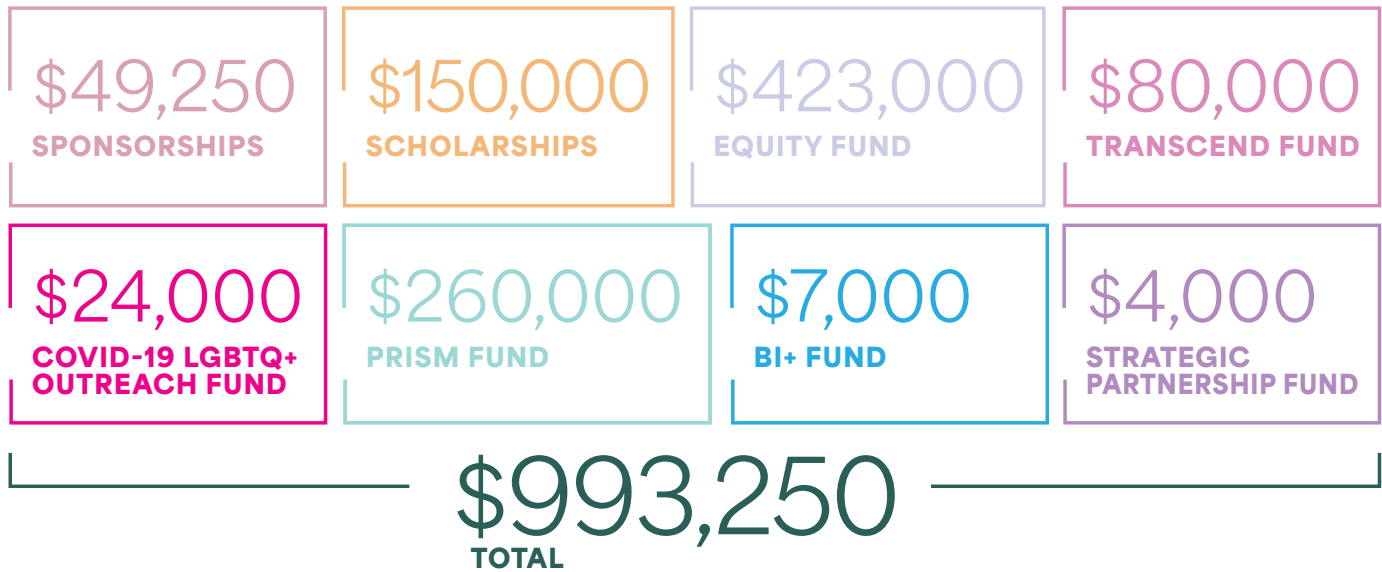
\$49,250
SPONSORSHIPS

\$150,000
SCHOLARSHIPS

\$423,000
EQUITY FUND

\$80,000
TRANSCEND FUND

\$24,000
COVID-19 LGBTQ+ OUTREACH FUND

\$260,000
PRISM FUND

\$7,000
BI+ FUND

\$4,000
STRATEGIC PARTNERSHIP FUND

\$993,250
TOTAL